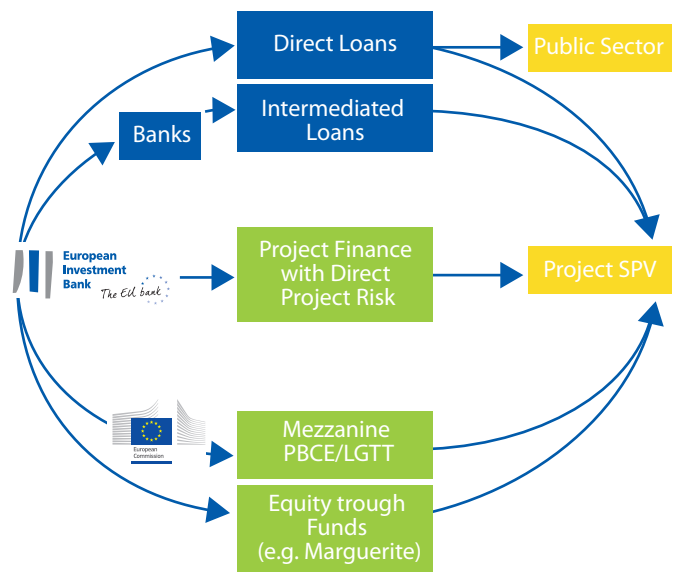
Direct Loans

Public Sector

Banks

Intermediated Loans

European Investment Bank
The EU bank

Project Finance with Direct Project Risk

Project SPV

European Commission

Mezzanine PBCE/LGTT

Equity trough Funds (e.g. Marguerite)